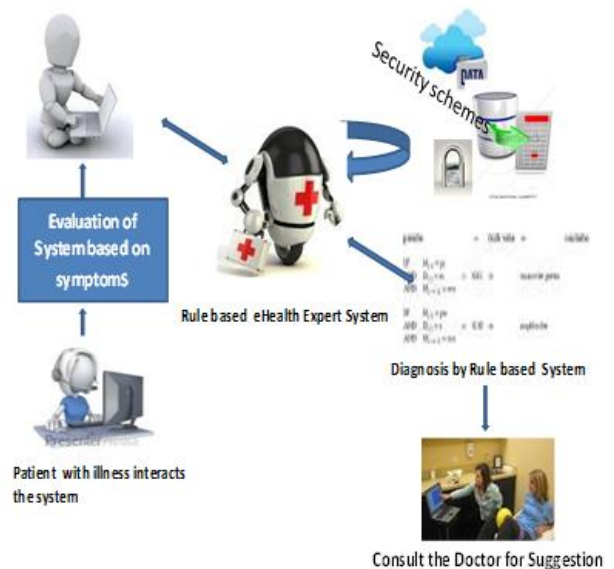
Security schemes

DATA

Evaluation of System based on symptoms

Rule based eHealth Expert System

Diagnosis by Rule based System

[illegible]

Patient with illness interacts the system

Consult the Doctor for Suggestion